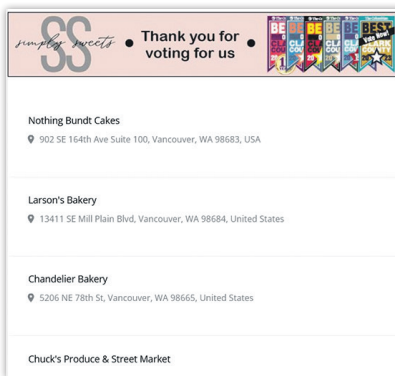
SS simply sweets Thank you for voting for us

BEST CLARK COUNTY

Nothing Bundt Cakes
902 SE 164th Ave Suite 100, Vancouver, WA 98683, USA

Larson's Bakery
13411 SE Mill Plain Blvd, Vancouver, WA 98684, United States

Chandelier Bakery
5206 NE 78th St, Vancouver, WA 98665, United States

Chuck's Produce & Street Market